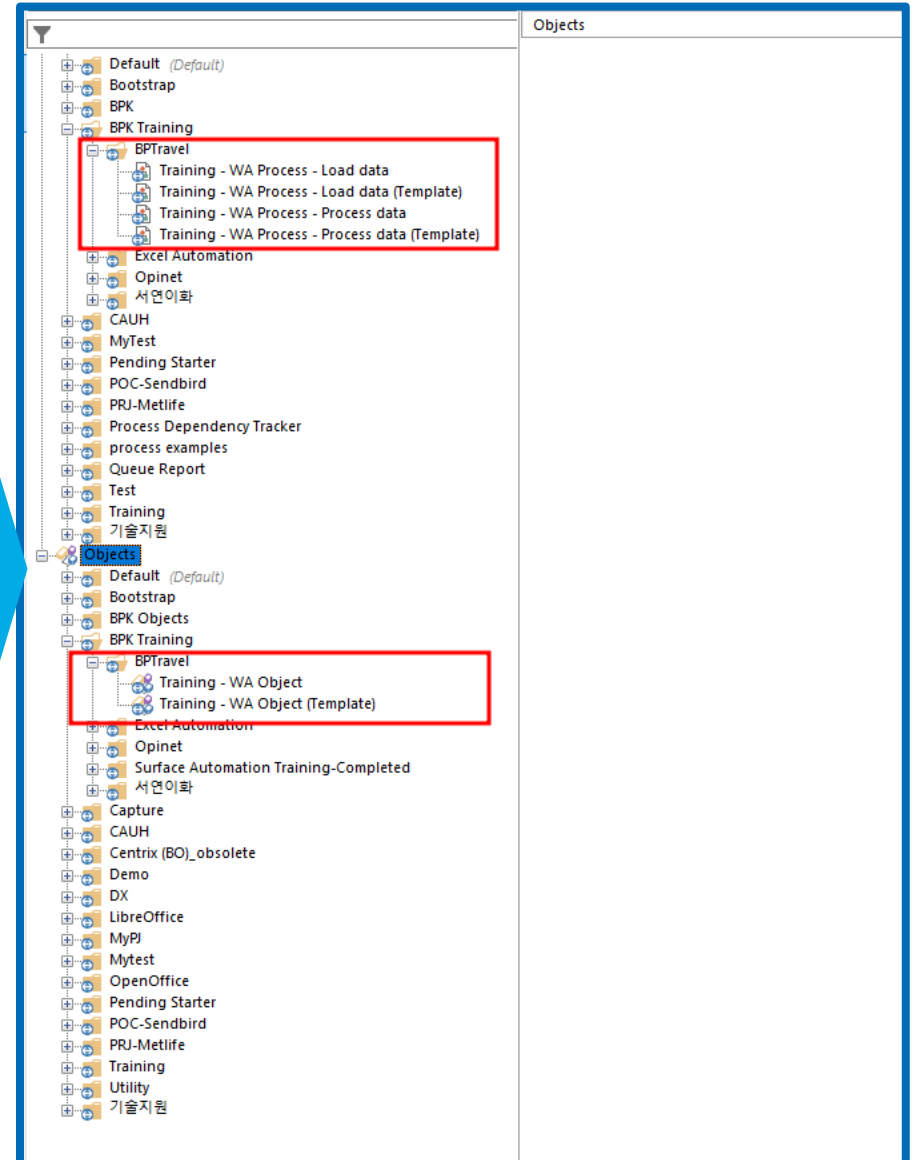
Objects

Default (Default)
Bootstrap
BPK
BPK Training
BPTravel
Training - WA Process - Load data
Training - WA Process - Load data (Template)
Training - WA Process - Process data
Training - WA Process - Process data (Template)
Excel Automation
Opinet
서연이화
CAUH
MyTest
Pending Starter
POC-Sendbird
PRJ-Metlife
Process Dependency Tracker
process examples
Queue Report
Test
Training
기술지원
Objects
Default (Default)
Bootstrap
BPK Objects
BPK Training
BPTravel
Training - WA Object
Training - WA Object (Template)
Excel Automation
Opinet
Surface Automation Training-Completed
서연이화
Capture
CAUH
Centrix (BO)_obsolete
Demo
DX
LibreOffice
MyPJ
Mytest
OpenOffice
Pending Starter
POC-Sendbird
PRJ-Metlife
Training
Utility
기술지원